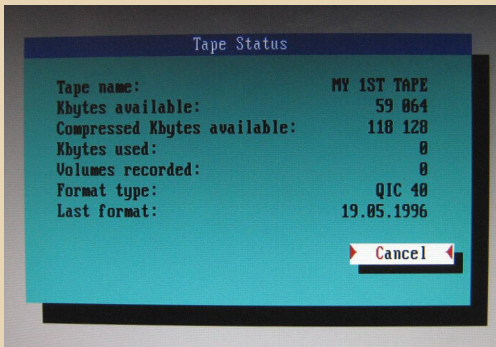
Tape Status

| | |
|---|---|
| Tape name: | MY 1ST TAPE |
| Kbytes available: | 59 064 |
| Compressed Kbytes available: | 118 128 |
| Kbytes used: | 0 |
| Volumes recorded: | 0 |
| Format type: | QIC 40 |
| Last format: | 19.05.1996 |

Cancel